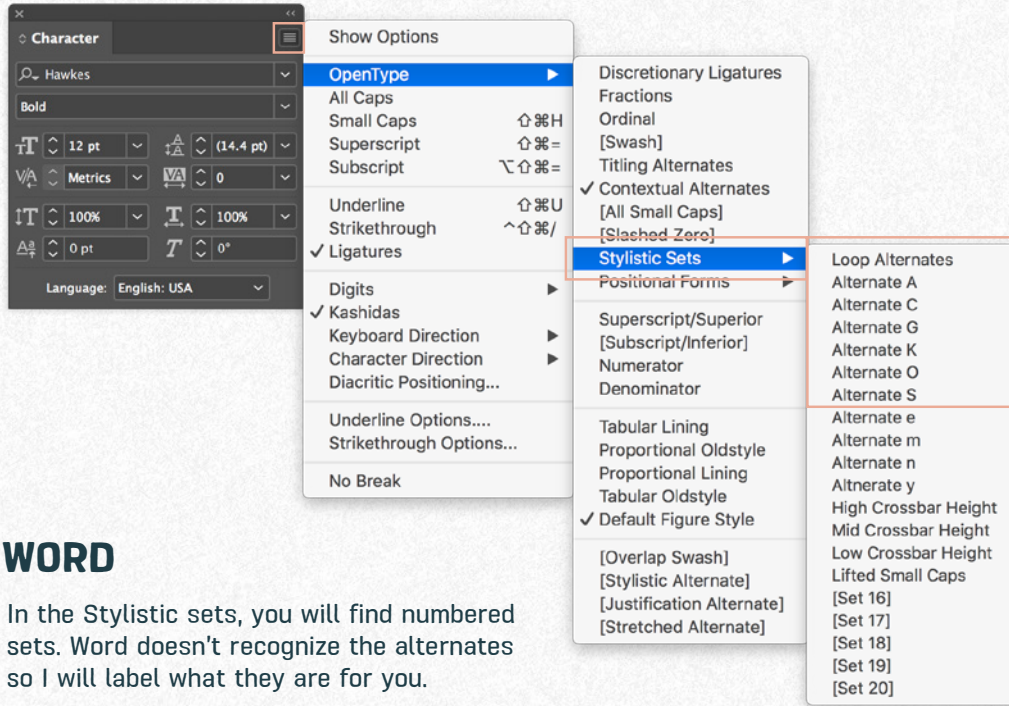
Character

Hawkes

Bold

12 pt

(14.4 pt)

Metrics

0

100%

100%

0 pt

0°

Language: English: USA

Show Options

OpenType

All Caps

Small Caps ⇧⌘H

Superscript ⇧⌘=

Subscript ⌥⇧⌘=

Underline ⇧⌘U

Strikethrough ^⇧⌘/

✓ Ligatures

Digits

✓ Kashidas

Keyboard Direction

Character Direction

Diacritic Positioning...

Underline Options....

Strikethrough Options...

No Break

Discretionary Ligatures

Fractions

Ordinal

[Swash]

Titling Alternates

✓ Contextual Alternates

[All Small Caps]

[Slashed Zero]

Stylistic Sets

Positional Forms

Superscript/Superior

[Subscript/Inferior]

Numerator

Denominator

Tabular Lining

Proportional Oldstyle

Proportional Lining

Tabular Oldstyle

✓ Default Figure Style

[Overlap Swash]

[Stylistic Alternate]

[Justification Alternate]

[Stretched Alternate]

Loop Alternates

Alternate A

Alternate C

Alternate G

Alternate K

Alternate O

Alternate S

Alternate e

Alternate m

Alternate n

Altnerate y

High Crossbar Height

Mid Crossbar Height

Low Crossbar Height

Lifted Small Caps

[Set 16]

[Set 17]

[Set 18]

[Set 19]

[Set 20]

WORD

In the Stylistic sets, you will find numbered sets. Word doesn't recognize the alternates so I will label what they are for you.